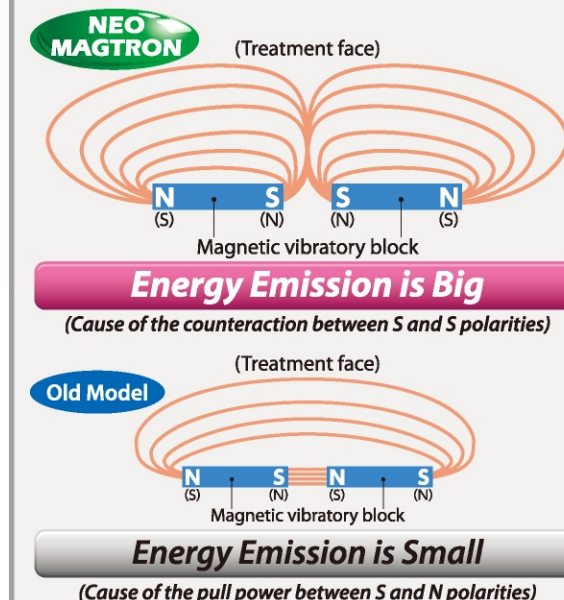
NEO MAGTRON

(Treatment face)

N (S) S (N) S (N) N (S)

Magnetic vibratory block

Energy Emission is Big

(Cause of the counteraction between S and S polarities)

(Treatment face)

Old Model

N (S) S (N) N (S) S (N)

Magnetic vibratory block

Energy Emission is Small

(Cause of the pull power between S and N polarities)